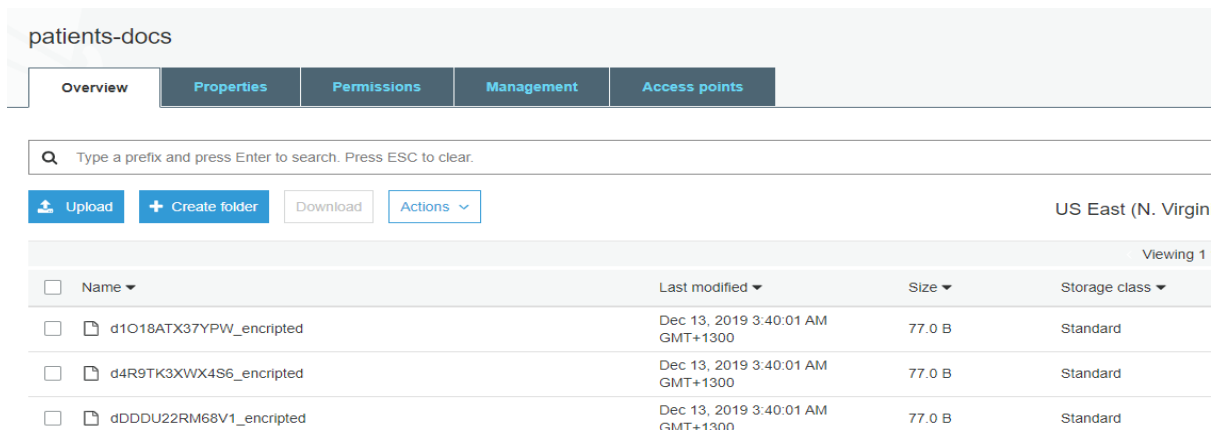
patients-docs

Overview | Properties | Permissions | Management | Access points

Type a prefix and press Enter to search. Press ESC to clear.

Upload | Create folder | Download | Actions

US East (N. Virgin

Viewing 1

| Name | Last modified | Size | Storage class |
|---|---|---|---|
| d1O18ATX37YPW_encripted | Dec 13, 2019 3:40:01 AM GMT+1300 | 77.0 B | Standard |
| d4R9TK3XWX4S6_encripted | Dec 13, 2019 3:40:01 AM GMT+1300 | 77.0 B | Standard |
| dDDDU22RM68V1_encripted | Dec 13, 2019 3:40:01 AM GMT+1300 | 77.0 B | Standard |